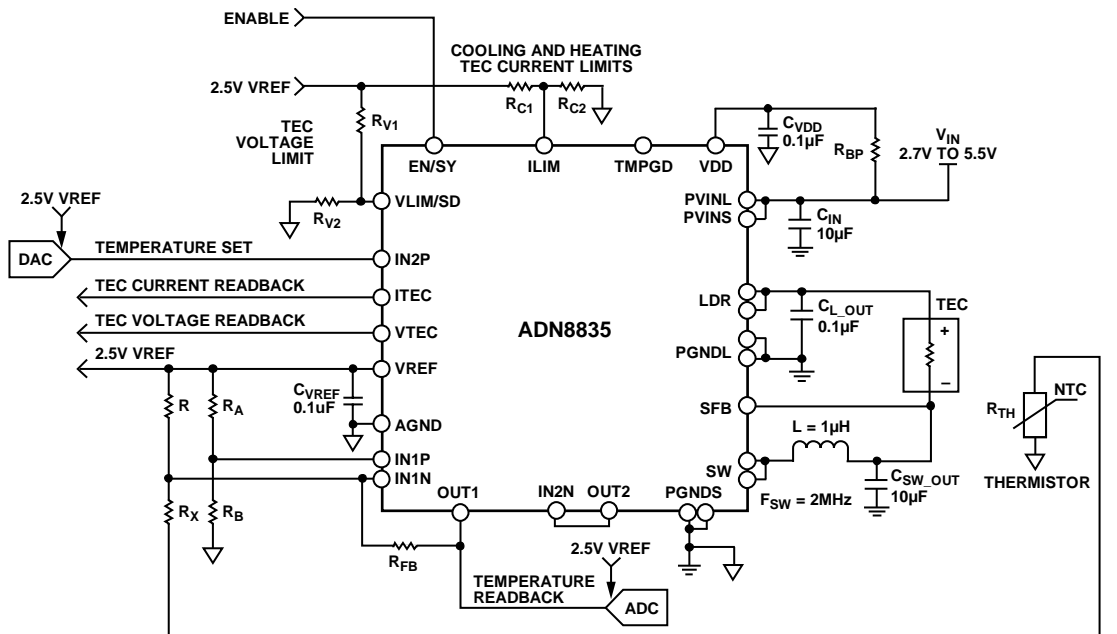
ENABLE

COOLING AND HEATING TEC CURRENT LIMITS

2.5V VREF

$R_{C1}$

$R_{C2}$

$R_{V1}$

TEC VOLTAGE LIMIT

EN/SY

ILIM

TMPGD

VDD

$C_{VDD}$ 0.1µF

$R_{BP}$

$V_{IN}$ 2.7V TO 5.5V

2.5V VREF

$R_{V2}$

VLIM/SD

PVINL

PVINS

$C_{IN}$ 10µF

DAC

TEMPERATURE SET

IN2P

TEC CURRENT READBACK

ITEC

LDR

$C_{L\_OUT}$ 0.1µF

TEC

+

TEC VOLTAGE READBACK

VTEC

ADN8835

2.5V VREF

VREF

PGNDL

–

$C_{VREF}$ 0.1uF

R

$R_A$

AGND

SFB

$R_{TH}$

NTC

IN1P

IN1N

SW

L = 1µH

$C_{SW\_OUT}$ 10µF

THERMISTOR

$R_X$

$R_B$

OUT1

IN2N

OUT2

PGNDS

$F_{SW}$ = 2MHz

$R_{FB}$

2.5V VREF

TEMPERATURE READBACK

ADC